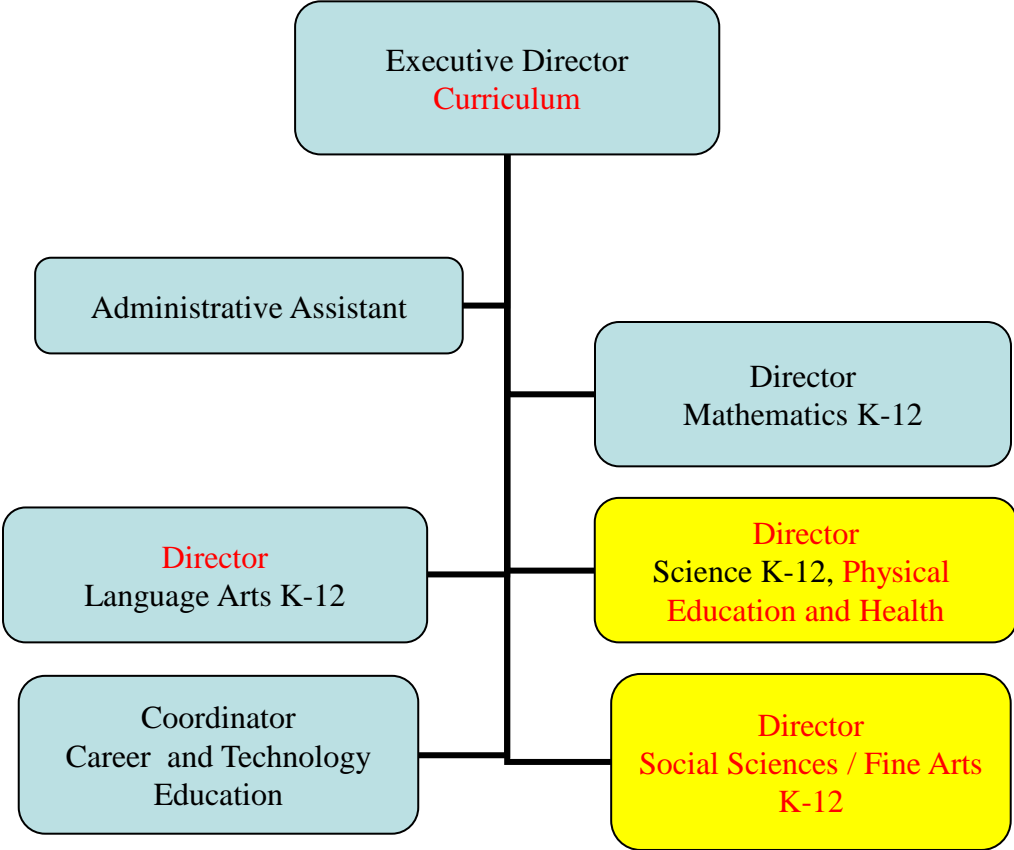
Executive Director
Curriculum

Administrative Assistant

Director
Mathematics K-12

Director
Language Arts K-12

Director
Science K-12, Physical Education and Health

Coordinator
Career and Technology Education

Director
Social Sciences / Fine Arts K-12